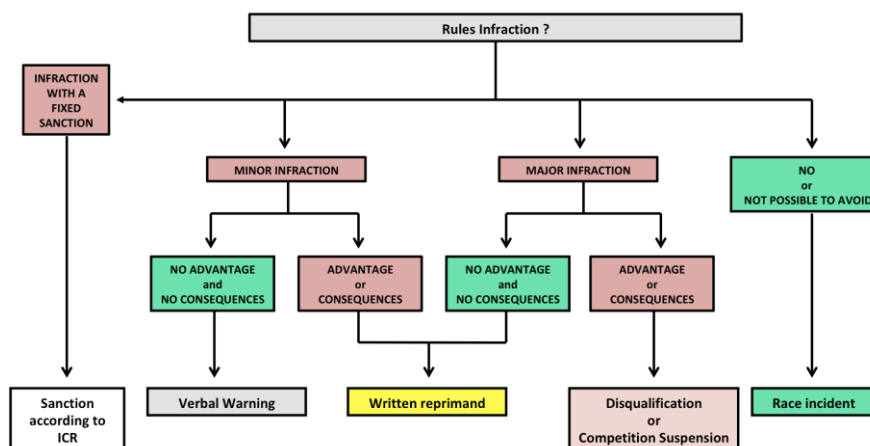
Rules Infraction ?

INFRACTION WITH A FIXED SANCTION

MINOR INFRACTION

MAJOR INFRACTION

NO or NOT POSSIBLE TO AVOID

NO ADVANTAGE and NO CONSEQUENCES

ADVANTAGE or CONSEQUENCES

NO ADVANTAGE and NO CONSEQUENCES

ADVANTAGE or CONSEQUENCES

Sanction according to ICR

Verbal Warning

Written reprimand

Disqualification or Competition Suspension

Race incident